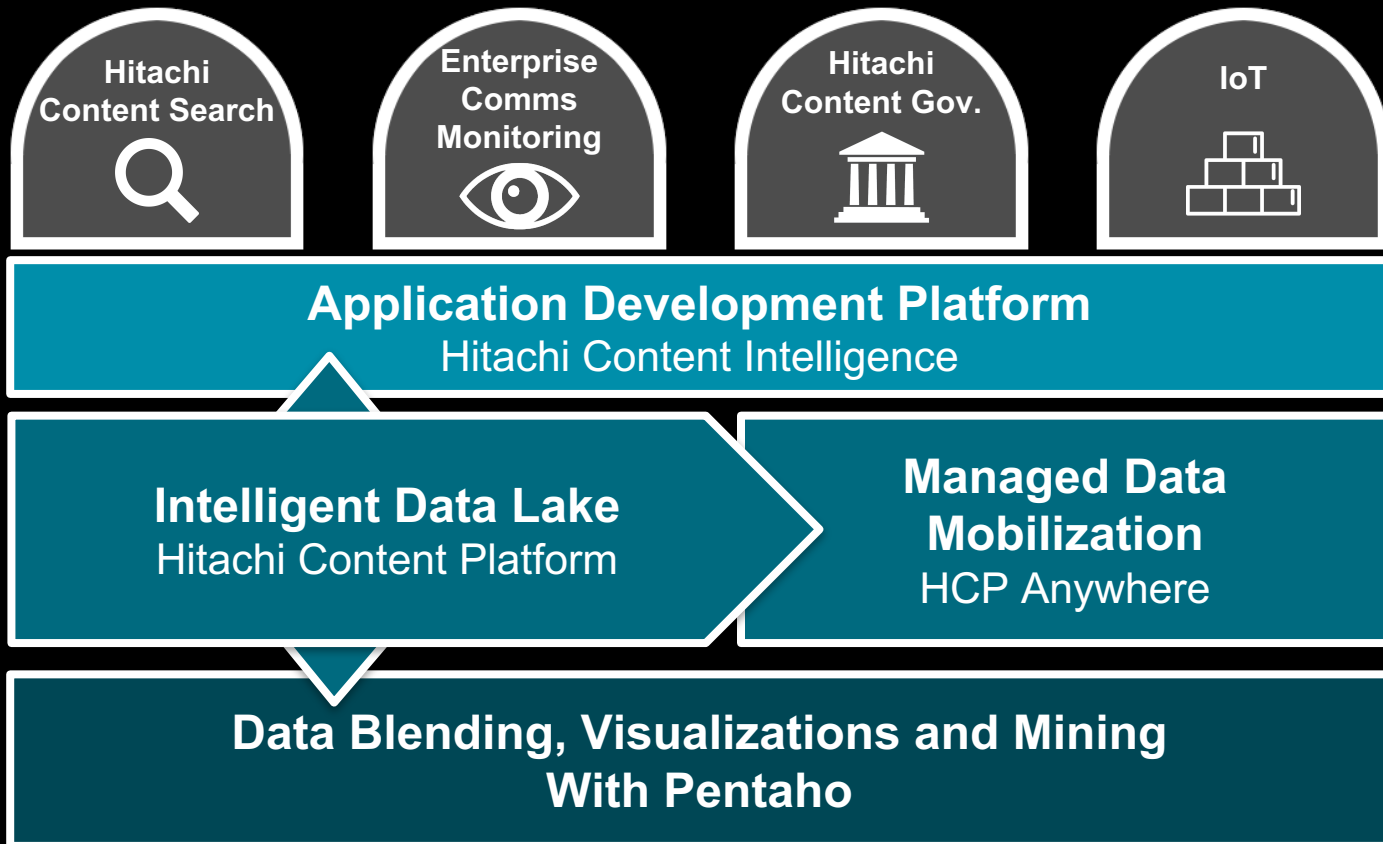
Hitachi Content Search

Enterprise Comms Monitoring

Hitachi Content Gov.

IoT

Application Development Platform
Hitachi Content Intelligence

Intelligent Data Lake
Hitachi Content Platform

Managed Data Mobilization
HCP Anywhere

Data Blending, Visualizations and Mining With Pentaho